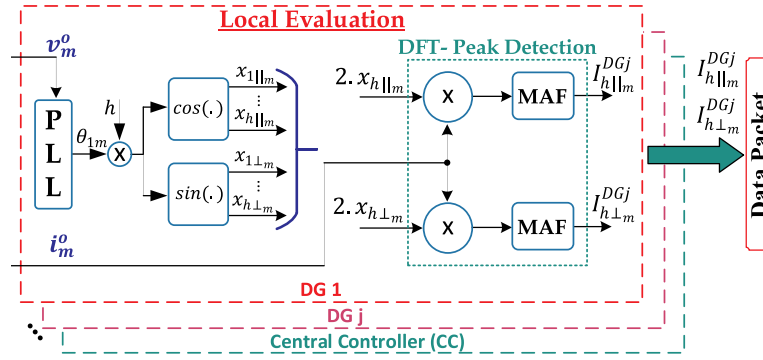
Local Evaluation

$v_m^o$

P L L

$\theta_{1m}$

$h$

X

$cos(.)$

$x_{1\|_m}$

$\vdots$

$x_{h\|_m}$

$sin(.)$

$x_{1\perp_m}$

$\vdots$

$x_{h\perp_m}$

DFT- Peak Detection

$2.x_{h\|_m}$

X

MAF

$I_{h\|_m}^{DGj}$

$2.x_{h\perp_m}$

X

MAF

$I_{h\perp_m}^{DGj}$

$i_m^o$

$I_{h\|_m}^{DGj}$

$I_{h\perp_m}^{DGj}$

Data Packet

DG 1

DG j

Central Controller (CC)